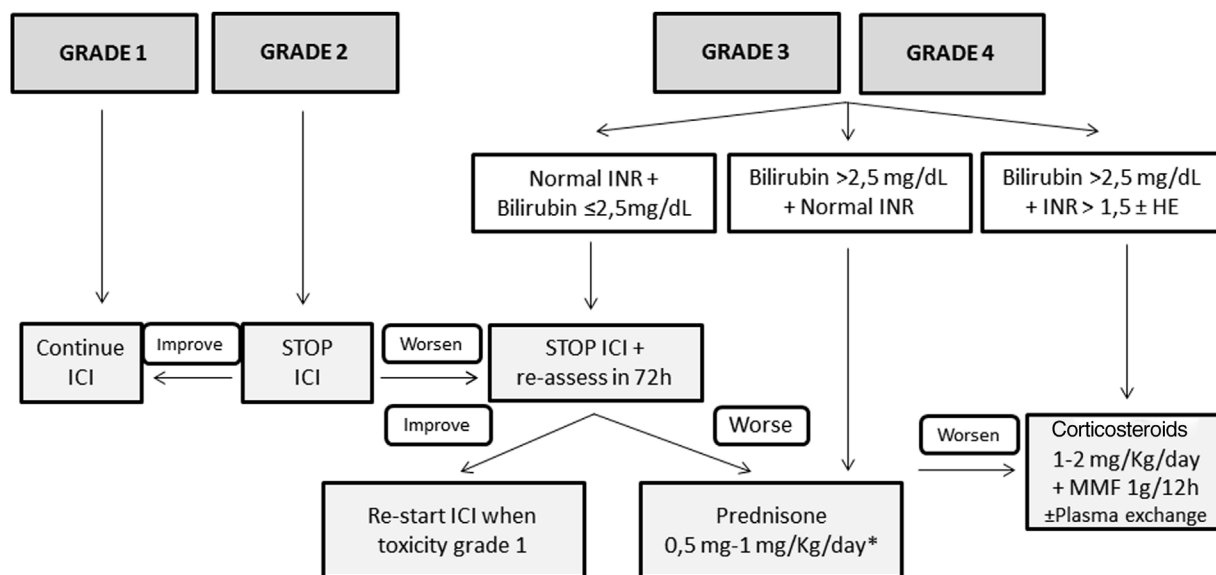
GRADE 1

GRADE 2

GRADE 3

GRADE 4

Normal INR + Bilirubin ≤2,5mg/dL

Bilirubin >2,5 mg/dL + Normal INR

Bilirubin >2,5 mg/dL + INR > 1,5 ± HE

Continue ICI

Improve

STOP ICI

Worsen

STOP ICI + re-assess in 72h

Improve

Worse

Worsen

Corticosteroids 1-2 mg/Kg/day + MMF 1g/12h ±Plasma exchange

Re-start ICI when toxicity grade 1

Prednisone 0,5 mg-1 mg/Kg/day*